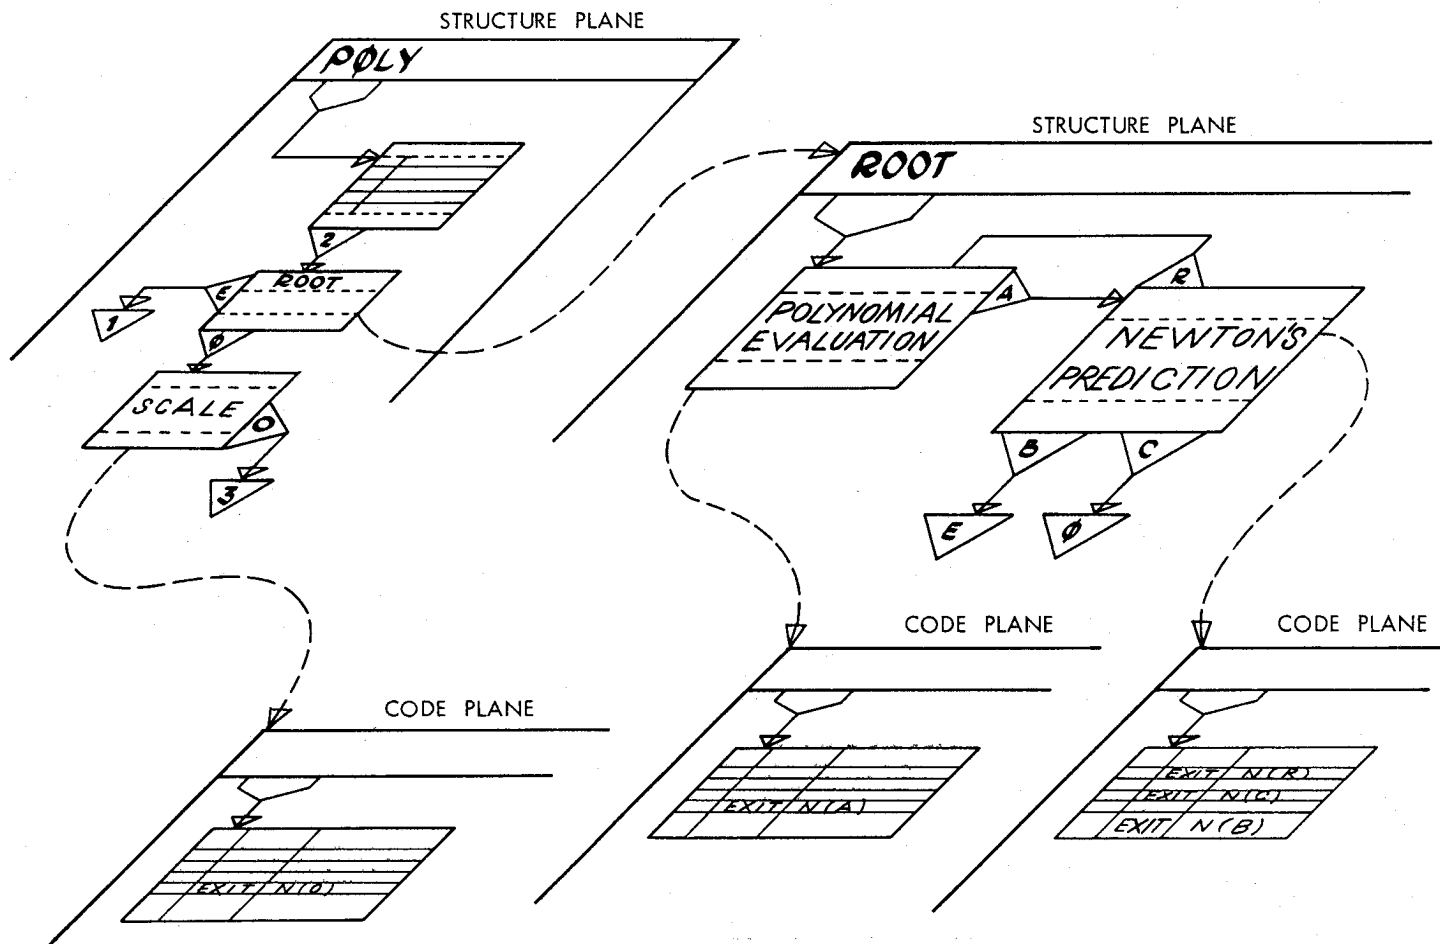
STRUCTURE PLANE

PØLY

2

E ROOT

1

Ø

SCALE O

3

STRUCTURE PLANE

ROOT

R

POLYNOMIAL EVALUATION A

NEWTON'S PREDICTION

B C

E Ø

CODE PLANE

EXIT N(O)

CODE PLANE

EXIT N(A)

CODE PLANE

EXIT N(R)
EXIT N(C)
EXIT N(B)